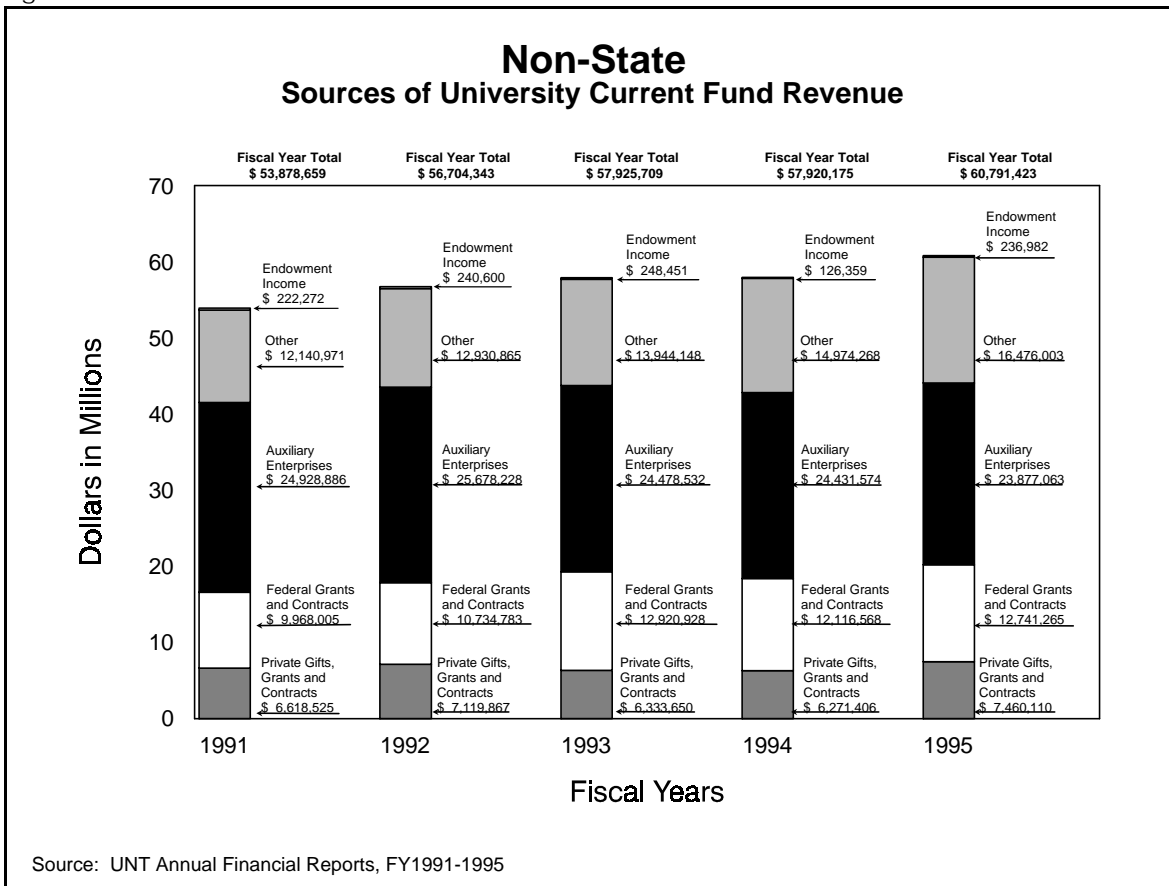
Non-State
Sources of University Current Fund Revenue

Fiscal Year Total
$ 53,878,659

Fiscal Year Total
$ 56,704,343

Fiscal Year Total
$ 57,925,709

Fiscal Year Total
$ 57,920,175

Fiscal Year Total
$ 60,791,423

70
60
50
40
30
20
10
0

Dollars in Millions

Endowment Income $ 222,272
Other $ 12,140,971
Auxiliary Enterprises $ 24,928,886
Federal Grants and Contracts $ 9,968,005
Private Gifts, Grants and Contracts $ 6,618,525

Endowment Income $ 240,600
Other $ 12,930,865
Auxiliary Enterprises $ 25,678,228
Federal Grants and Contracts $ 10,734,783
Private Gifts, Grants and Contracts $ 7,119,867

Endowment Income $ 248,451
Other $ 13,944,148
Auxiliary Enterprises $ 24,478,532
Federal Grants and Contracts $ 12,920,928
Private Gifts, Grants and Contracts $ 6,333,650

Endowment Income $ 126,359
Other $ 14,974,268
Auxiliary Enterprises $ 24,431,574
Federal Grants and Contracts $ 12,116,568
Private Gifts, Grants and Contracts $ 6,271,406

Endowment Income $ 236,982
Other $ 16,476,003
Auxiliary Enterprises $ 23,877,063
Federal Grants and Contracts $ 12,741,265
Private Gifts, Grants and Contracts $ 7,460,110

1991
1992
1993
1994
1995

Fiscal Years

Source: UNT Annual Financial Reports, FY1991-1995